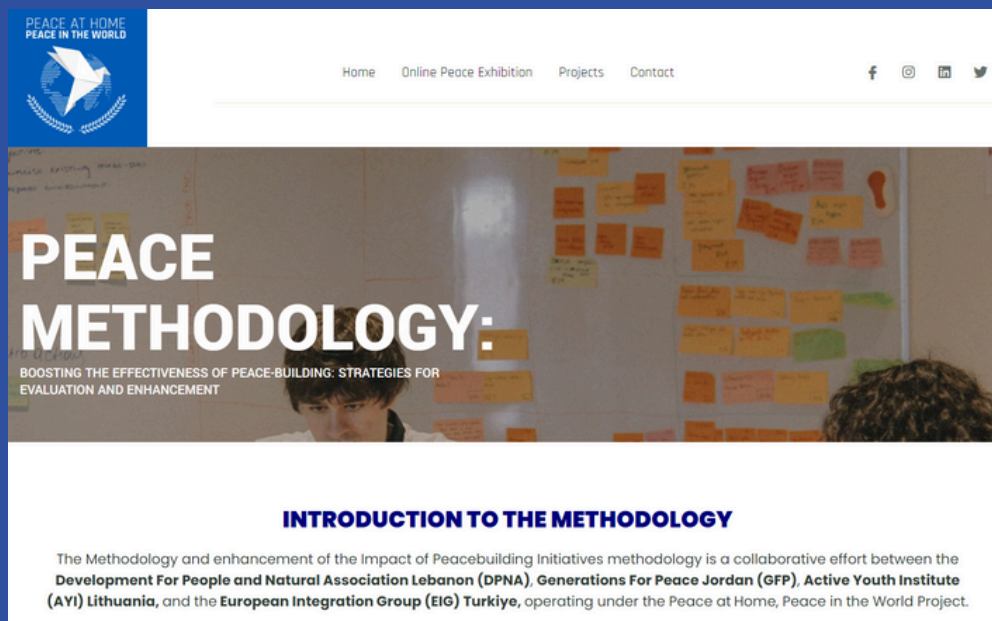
PEACE AT HOME
PEACE IN THE WORLD

Home Online Peace Exhibition Projects Contact

PEACE METHODOLOGY:

BOOSTING THE EFFECTIVENESS OF PEACE-BUILDING: STRATEGIES FOR EVALUATION AND ENHANCEMENT

INTRODUCTION TO THE METHODOLOGY

The Methodology and enhancement of the Impact of Peacebuilding Initiatives methodology is a collaborative effort between the **Development For People and Natural Association Lebanon (DPNA)**, **Generations For Peace Jordan (GFP)**, **Active Youth Institute (AYI) Lithuania,** and the **European Integration Group (EIG) Turkiye,** operating under the Peace at Home, Peace in the World Project.